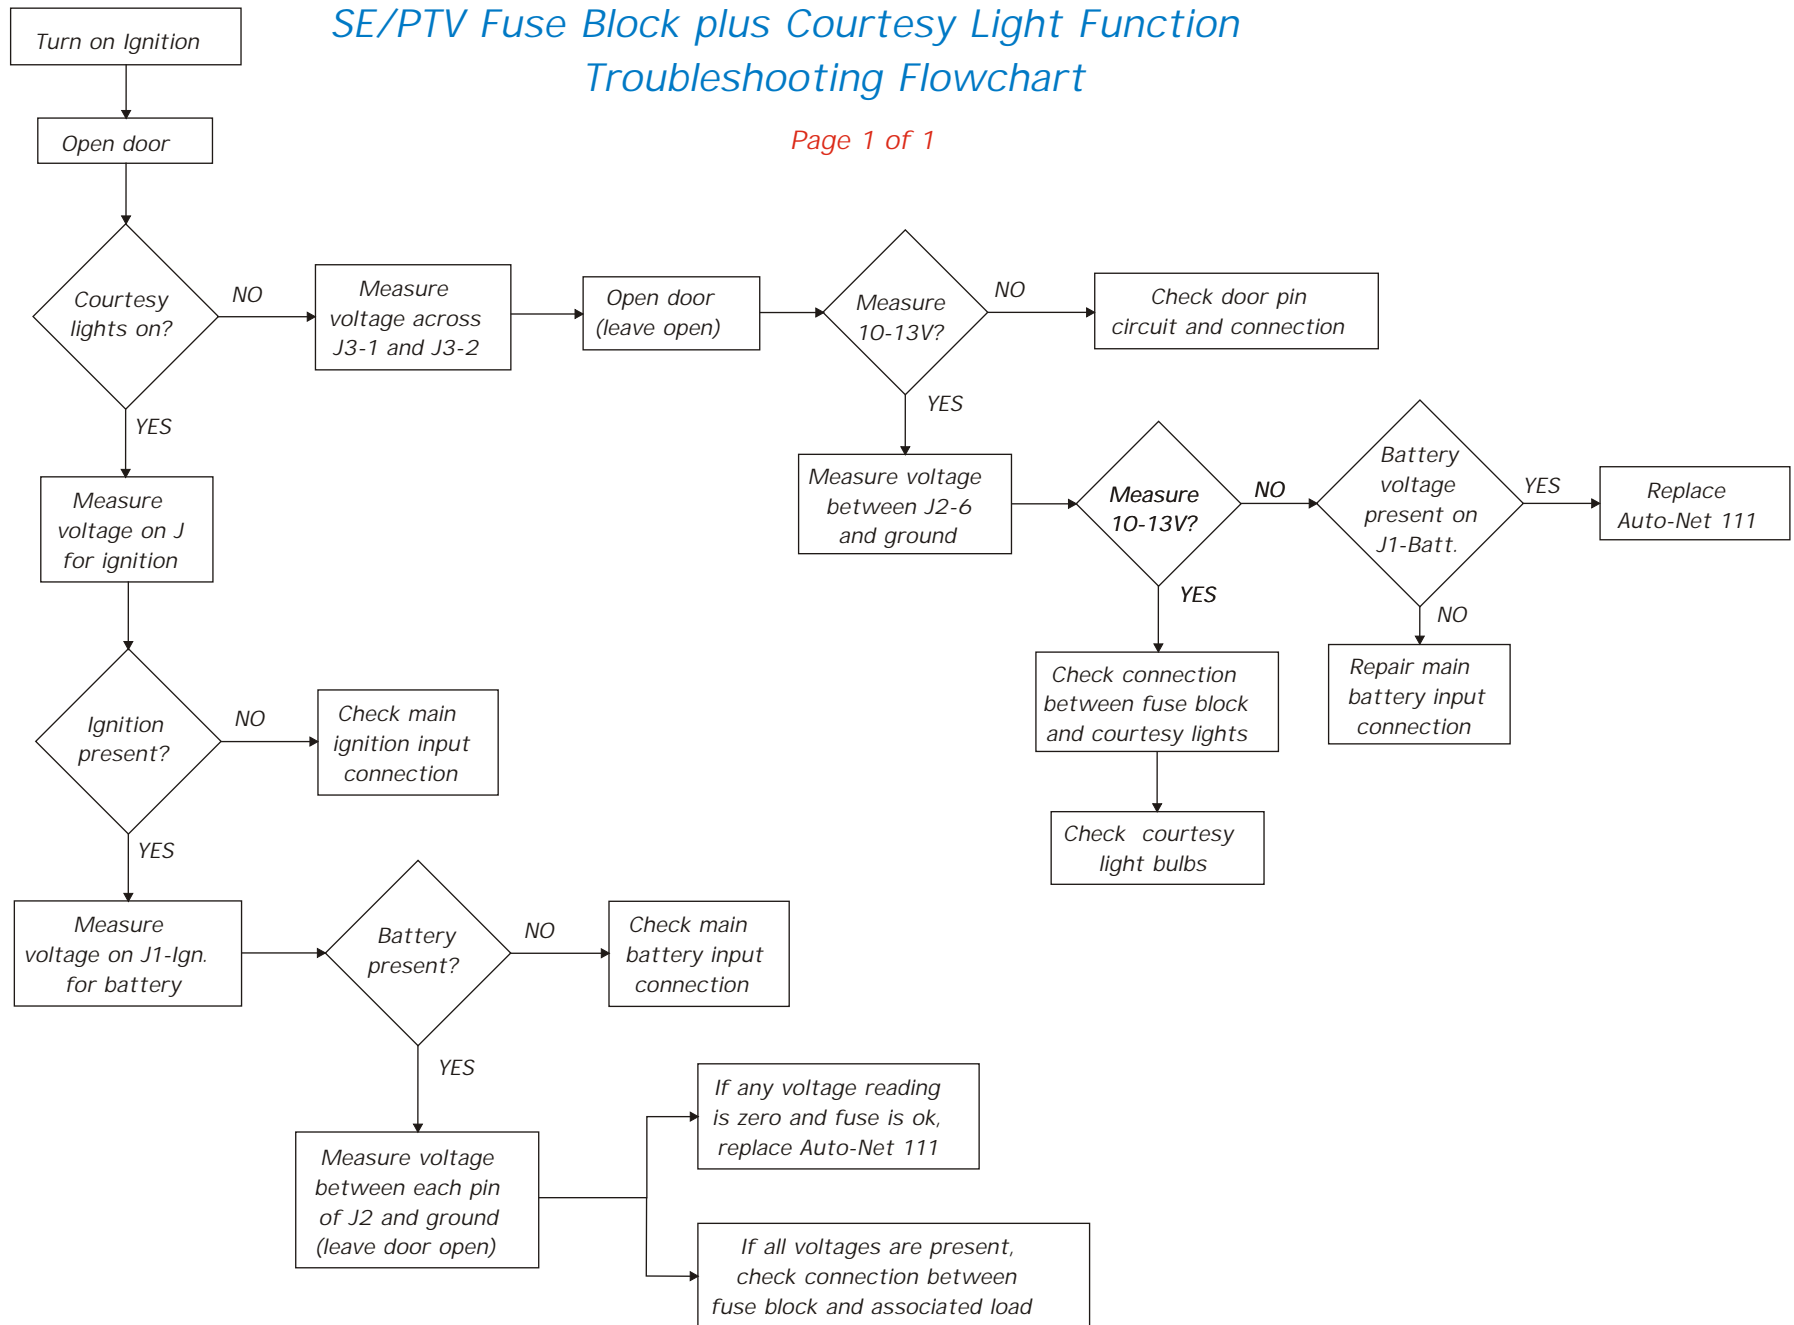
SE/PTV Fuse Block plus Courtesy Light Function Troubleshooting Flowchart

Page 1 of 1

Turn on Ignition

Open door

Courtesy lights on?

NO

Measure voltage across J3-1 and J3-2

Open door (leave open)

Measure 10-13V?

NO

Check door pin circuit and connection

YES

Measure voltage between J2-6 and ground

Measure 10-13V?

NO

Battery voltage present on J1-Batt.

YES

Replace Auto-Net 111

NO

Repair main battery input connection

YES

Check connection between fuse block and courtesy lights

Check courtesy light bulbs

YES

Measure voltage on J for ignition

Ignition present?

NO

Check main ignition input connection

YES

Measure voltage on J1-Ign. for battery

Battery present?

NO

Check main battery input connection

YES

Measure voltage between each pin of J2 and ground (leave door open)

If any voltage reading is zero and fuse is ok, replace Auto-Net 111

If all voltages are present, check connection between fuse block and associated load